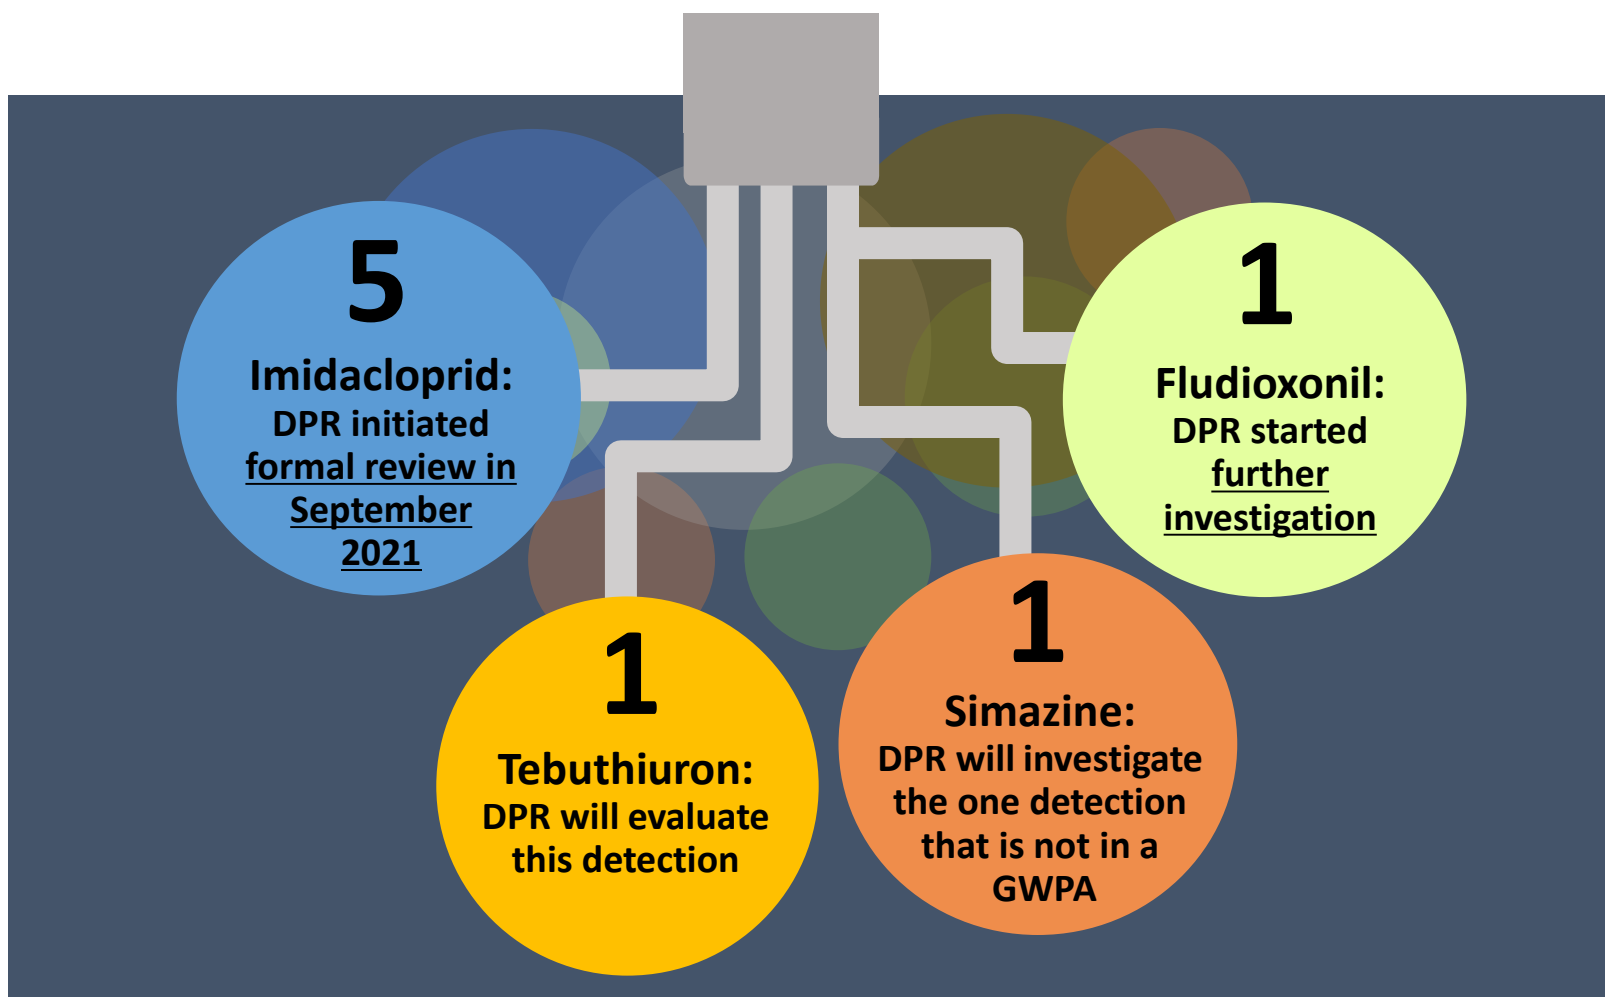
5

Imidacloprid:

DPR initiated formal review in September 2021

1

Fludioxonil:

DPR started further investigation

1

Tebuthiuron:

DPR will evaluate this detection

1

Simazine:

DPR will investigate the one detection that is not in a GWPA